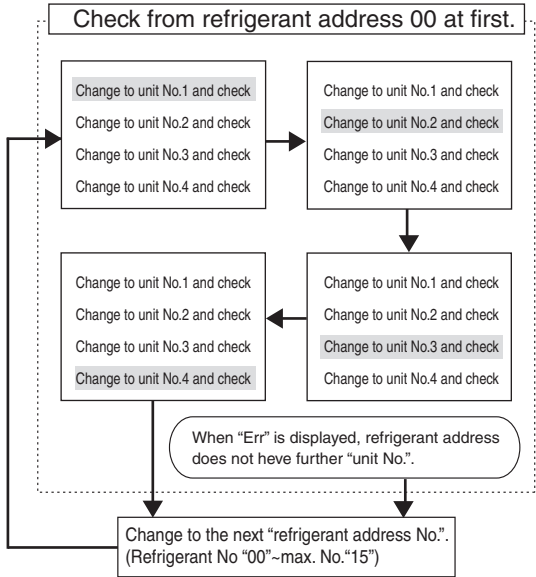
Check from refrigerant address 00 at first.

Change to unit No.1 and check
Change to unit No.2 and check
Change to unit No.3 and check
Change to unit No.4 and check

Change to unit No.1 and check
Change to unit No.2 and check
Change to unit No.3 and check
Change to unit No.4 and check

Change to unit No.1 and check
Change to unit No.2 and check
Change to unit No.3 and check
Change to unit No.4 and check

Change to unit No.1 and check
Change to unit No.2 and check
Change to unit No.3 and check
Change to unit No.4 and check

When "Err" is displayed, refrigerant address does not heve further "unit No.".

Change to the next "refrigerant address No.". (Refrigerant No "00"~max. No."15")